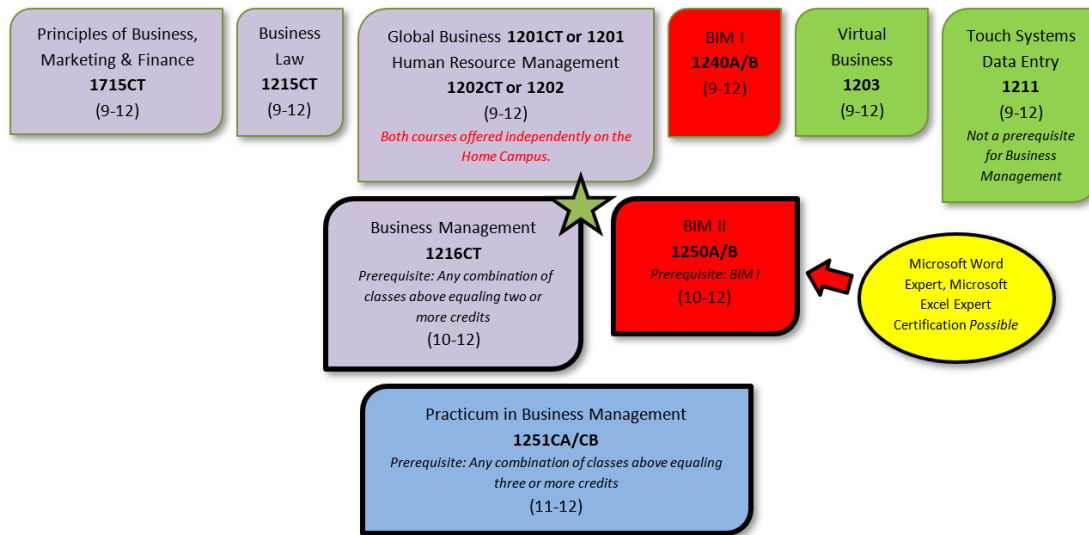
Principles of Business, Marketing & Finance
1715CT
(9-12)

Business Law
1215CT
(9-12)

Global Business 1201CT or 1201
Human Resource Management
1202CT or 1202
(9-12)
Both courses offered independently on the Home Campus.

BIM I
1240A/B
(9-12)

Virtual Business
1203
(9-12)

Touch Systems Data Entry
1211
(9-12)
Not a prerequisite for Business Management

Business Management
1216CT
Prerequisite: Any combination of classes above equaling two or more credits
(10-12)

BIM II
1250A/B
Prerequisite: BIM I
(10-12)

Microsoft Word Expert, Microsoft Excel Expert Certification Possible

Practicum in Business Management
1251CA/CB
Prerequisite: Any combination of classes above equaling three or more credits
(11-12)